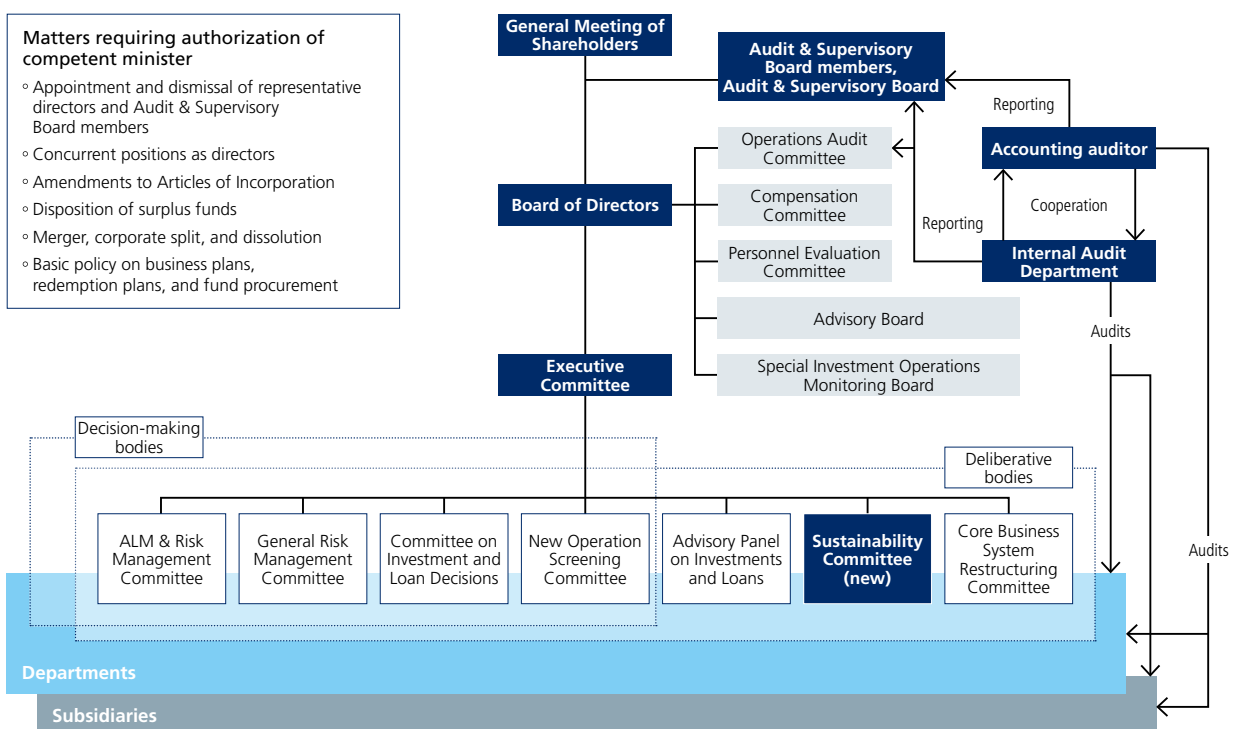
Matters requiring authorization of competent minister

◦ Appointment and dismissal of representative directors and Audit & Supervisory Board members

◦ Concurrent positions as directors

◦ Amendments to Articles of Incorporation

◦ Disposition of surplus funds

◦ Merger, corporate split, and dissolution

◦ Basic policy on business plans, redemption plans, and fund procurement

General Meeting of Shareholders

Audit & Supervisory Board members, Audit & Supervisory Board

Reporting

Operations Audit Committee

Accounting auditor

Board of Directors

Compensation Committee

Cooperation

Reporting

Personnel Evaluation Committee

Internal Audit Department

Advisory Board

Audits

Executive Committee

Special Investment Operations Monitoring Board

Decision-making bodies

Deliberative bodies

ALM & Risk Management Committee

General Risk Management Committee

Committee on Investment and Loan Decisions

New Operation Screening Committee

Advisory Panel on Investments and Loans

Sustainability Committee (new)

Core Business System Restructuring Committee

Audits

Departments

Subsidiaries